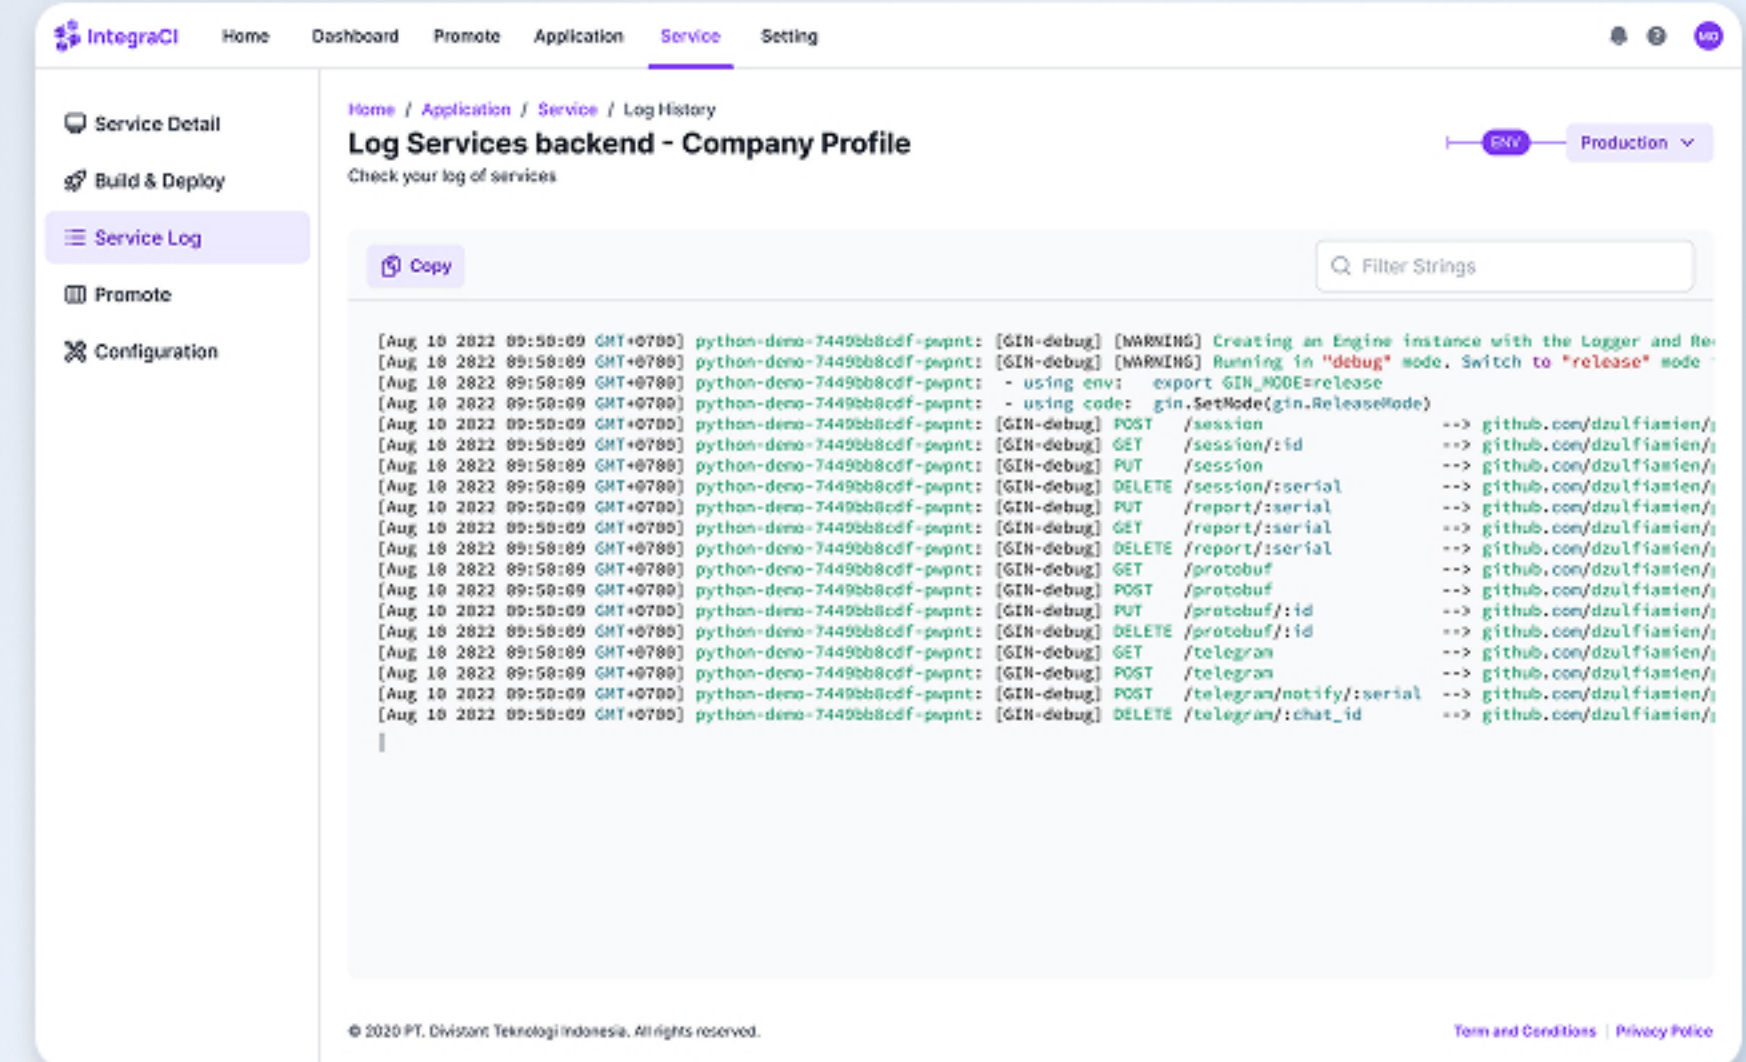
IntegraCI Home Dashboard Promote Application Service Setting MD

Service Detail
Build & Deploy
Service Log
Promote
Configuration

Home / Application / Service / Log History

Log Services backend - Company Profile

Check your log of services

ENV Production

Copy

Filter Strings

[Aug 10 2022 09:50:09 GMT+0700] python-demo-7449bb8cdf-pwpnt: [GIN-debug] [WARNING] Creating an Engine instance with the Logger and Re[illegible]
[Aug 10 2022 09:50:09 GMT+0700] python-demo-7449bb8cdf-pwpnt: [GIN-debug] [WARNING] Running in "debug" mode. Switch to "release" mode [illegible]
[Aug 10 2022 09:50:09 GMT+0700] python-demo-7449bb8cdf-pwpnt: - using env: export GIN_MODE=release
[Aug 10 2022 09:50:09 GMT+0700] python-demo-7449bb8cdf-pwpnt: - using code: gin.SetMode(gin.ReleaseMode)
[Aug 10 2022 09:50:09 GMT+0700] python-demo-7449bb8cdf-pwpnt: [GIN-debug] POST /session --> github.com/dzulfiamien/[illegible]
[Aug 10 2022 09:50:09 GMT+0700] python-demo-7449bb8cdf-pwpnt: [GIN-debug] GET /session/:id --> github.com/dzulfiamien/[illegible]
[Aug 10 2022 09:50:09 GMT+0700] python-demo-7449bb8cdf-pwpnt: [GIN-debug] PUT /session --> github.com/dzulfiamien/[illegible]
[Aug 10 2022 09:50:09 GMT+0700] python-demo-7449bb8cdf-pwpnt: [GIN-debug] DELETE /session/:serial --> github.com/dzulfiamien/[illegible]
[Aug 10 2022 09:50:09 GMT+0700] python-demo-7449bb8cdf-pwpnt: [GIN-debug] PUT /report/:serial --> github.com/dzulfiamien/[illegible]
[Aug 10 2022 09:50:09 GMT+0700] python-demo-7449bb8cdf-pwpnt: [GIN-debug] GET /report/:serial --> github.com/dzulfiamien/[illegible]
[Aug 10 2022 09:50:09 GMT+0700] python-demo-7449bb8cdf-pwpnt: [GIN-debug] DELETE /report/:serial --> github.com/dzulfiamien/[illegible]
[Aug 10 2022 09:50:09 GMT+0700] python-demo-7449bb8cdf-pwpnt: [GIN-debug] GET /protobuf --> github.com/dzulfiamien/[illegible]
[Aug 10 2022 09:50:09 GMT+0700] python-demo-7449bb8cdf-pwpnt: [GIN-debug] POST /protobuf --> github.com/dzulfiamien/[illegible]
[Aug 10 2022 09:50:09 GMT+0700] python-demo-7449bb8cdf-pwpnt: [GIN-debug] PUT /protobuf/:id --> github.com/dzulfiamien/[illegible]
[Aug 10 2022 09:50:09 GMT+0700] python-demo-7449bb8cdf-pwpnt: [GIN-debug] DELETE /protobuf/:id --> github.com/dzulfiamien/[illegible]
[Aug 10 2022 09:50:09 GMT+0700] python-demo-7449bb8cdf-pwpnt: [GIN-debug] GET /telegram --> github.com/dzulfiamien/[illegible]
[Aug 10 2022 09:50:09 GMT+0700] python-demo-7449bb8cdf-pwpnt: [GIN-debug] POST /telegram --> github.com/dzulfiamien/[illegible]
[Aug 10 2022 09:50:09 GMT+0700] python-demo-7449bb8cdf-pwpnt: [GIN-debug] POST /telegram/notify/:serial --> github.com/dzulfiamien/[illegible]
[Aug 10 2022 09:50:09 GMT+0700] python-demo-7449bb8cdf-pwpnt: [GIN-debug] DELETE /telegram/:chat_id --> github.com/dzulfiamien/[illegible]

© 2020 PT. Divistant Teknologi Indonesia. All rights reserved.

Term and Conditions | Privacy Police